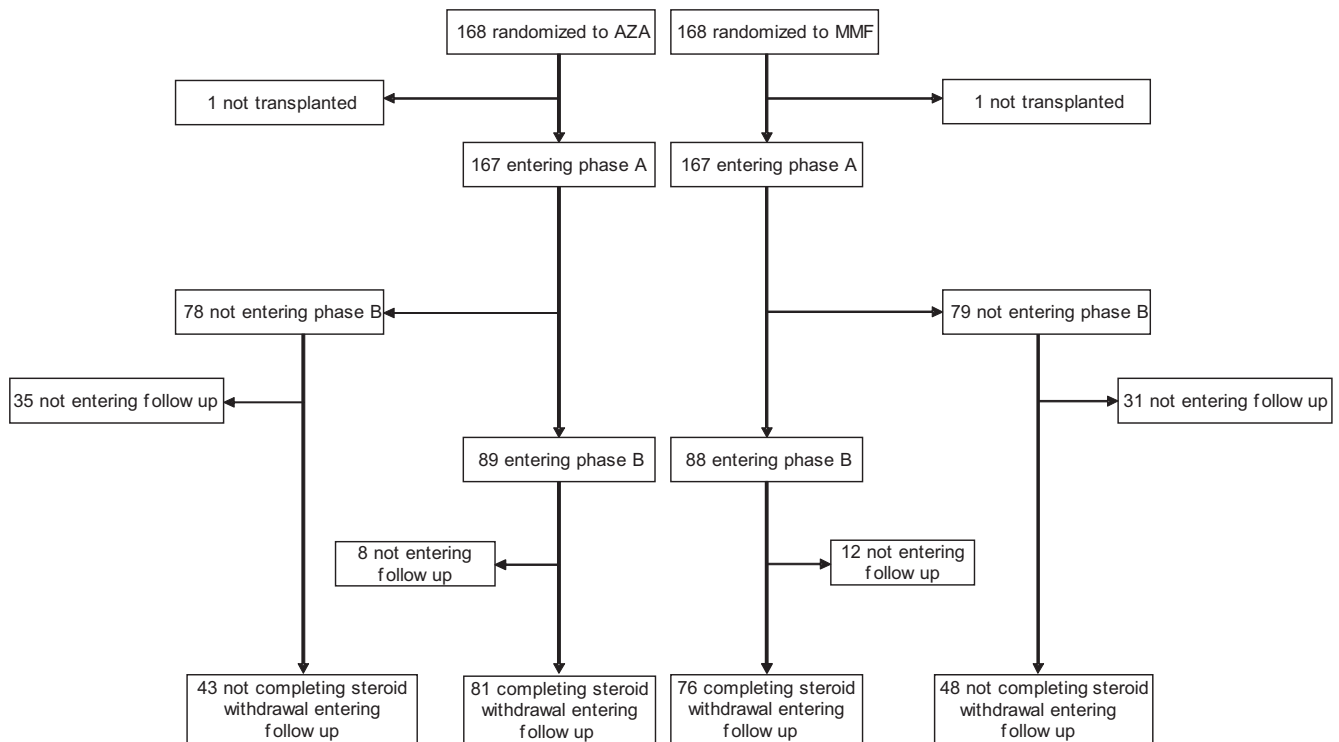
168 randomized to AZA
168 randomized to MMF
1 not transplanted
1 not transplanted
167 entering phase A
167 entering phase A
78 not entering phase B
79 not entering phase B
35 not entering follow up
31 not entering follow up
89 entering phase B
88 entering phase B
8 not entering follow up
12 not entering follow up
43 not completing steroid withdrawal entering follow up
81 completing steroid withdrawal entering follow up
76 completing steroid withdrawal entering follow up
48 not completing steroid withdrawal entering follow up